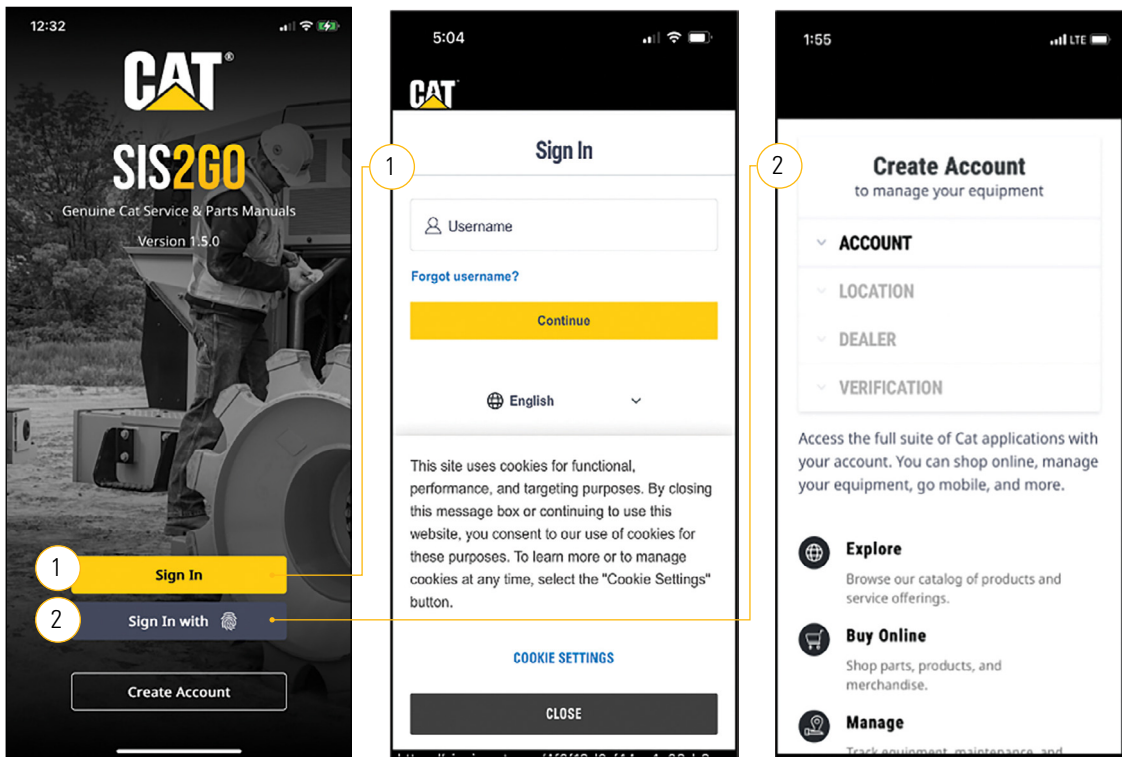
12:32

CAT®

SIS2GO

Genuine Cat Service & Parts Manuals

Version 1.5.0

1 Sign In

2 Sign In with

Create Account

5:04

CAT

Sign In

Username

Forgot username?

Continue

English

This site uses cookies for functional, performance, and targeting purposes. By closing this message box or continuing to use this website, you consent to our use of cookies for these purposes. To learn more or to manage cookies at any time, select the "Cookie Settings" button.

COOKIE SETTINGS

CLOSE

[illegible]

1

2

1:55 LTE

Create Account
to manage your equipment

ACCOUNT

LOCATION

DEALER

VERIFICATION

Access the full suite of Cat applications with your account. You can shop online, manage your equipment, go mobile, and more.

Explore
Browse our catalog of products and service offerings.

Buy Online
Shop parts, products, and merchandise.

Manage
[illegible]